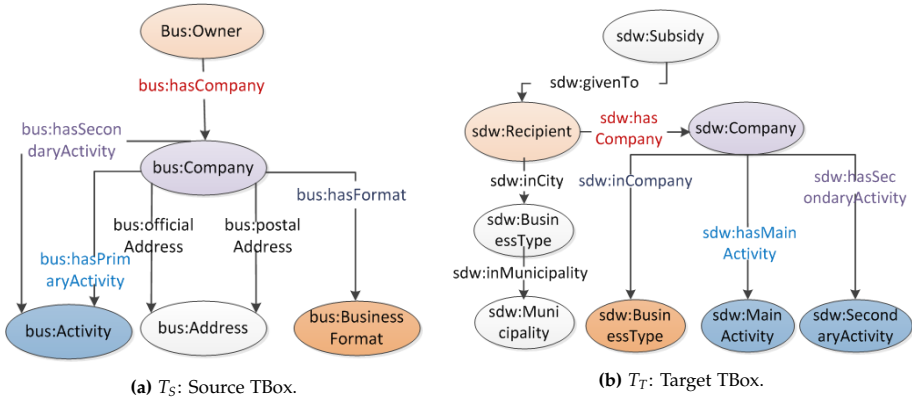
Bus:Owner

bus:hasCompany

bus:hasSecondaryActivity

bus:Company

bus:hasFormat

bus:officialAddress

bus:postalAddress

bus:hasPrimaryActivity

bus:Activity

bus:Address

bus:Business Format

**(a)** $T_S$: Source TBox.

sdw:Subsidy

sdw:givenTo

sdw:Recipient

sdw:hasCompany

sdw:Company

sdw:inCity

sdw:inCompany

sdw:hasSecondaryActivity

sdw:BusinessType

sdw:hasMainActivity

sdw:inMunicipality

sdw:Municipality

sdw:BusinessType

sdw:MainActivity

sdw:SecondaryActivity

**(b)** $T_T$: Target TBox.